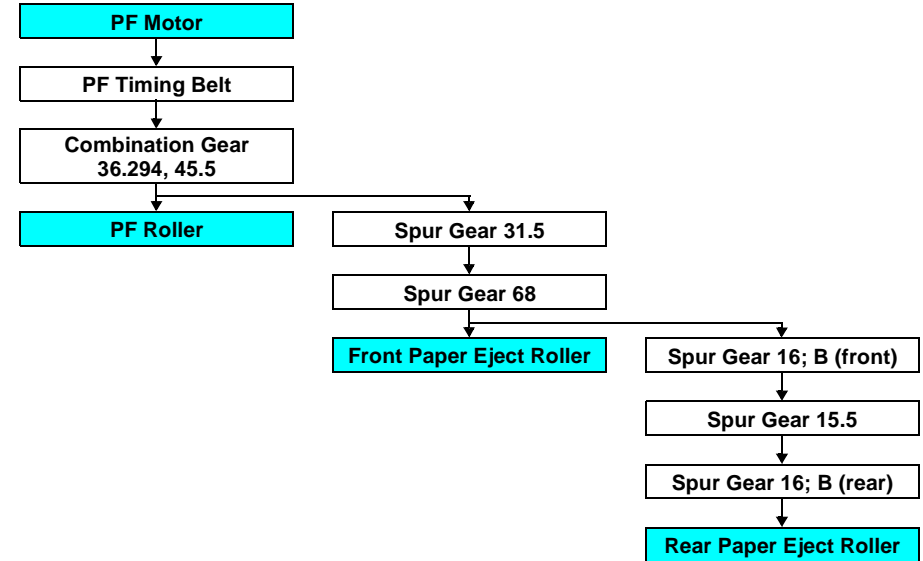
PF Motor

PF Timing Belt

Combination Gear
36.294, 45.5

PF Roller

Spur Gear 31.5

Spur Gear 68

Front Paper Eject Roller

Spur Gear 16; B (front)

Spur Gear 15.5

Spur Gear 16; B (rear)

Rear Paper Eject Roller